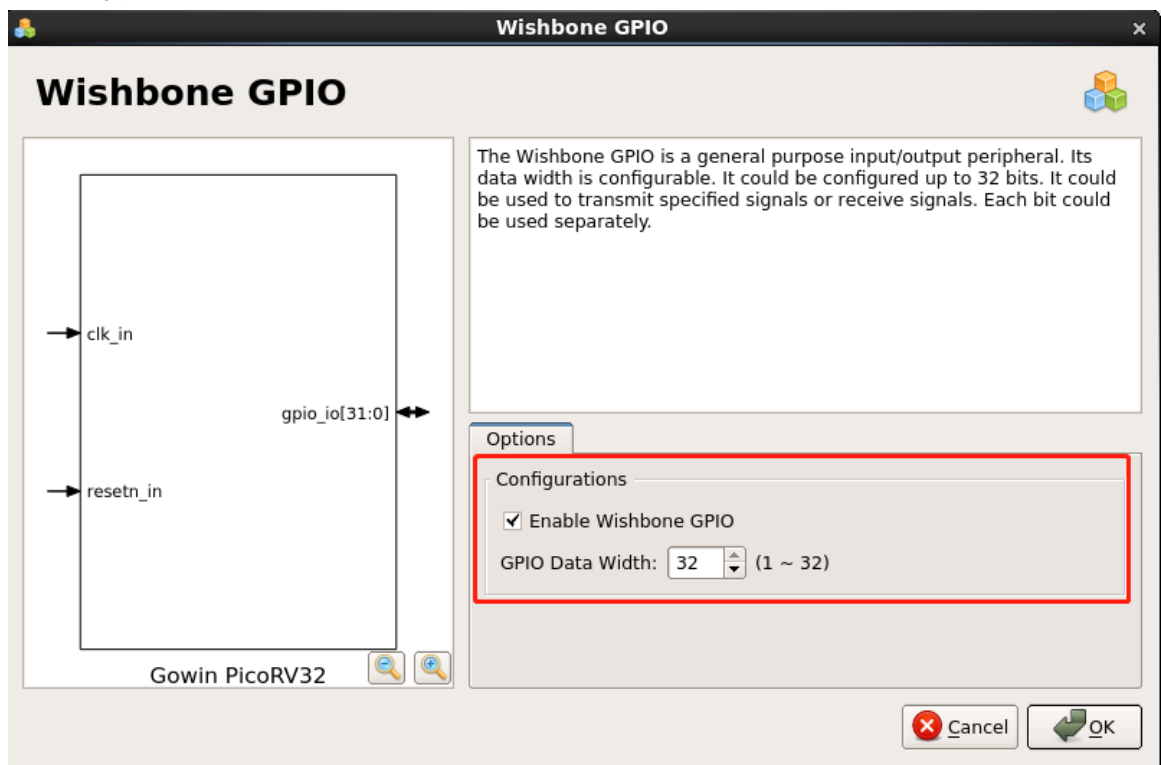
Wishbone GPIO

Wishbone GPIO

clk_in

gpio_io[31:0]

resetn_in

Gowin PicoRV32

The Wishbone GPIO is a general purpose input/output peripheral. Its data width is configurable. It could be configured up to 32 bits. It could be used to transmit specified signals or receive signals. Each bit could be used separately.

Options

Configurations

☑ Enable Wishbone GPIO

GPIO Data Width: 32 (1 ~ 32)

Cancel

OK